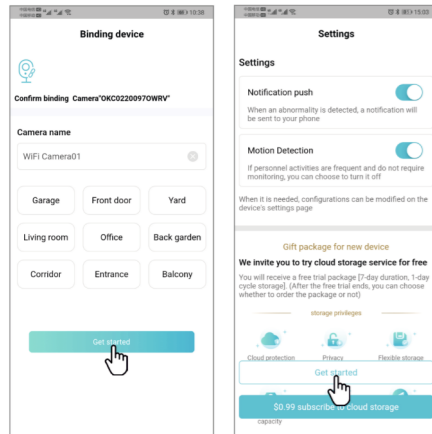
10:38

Binding device

Confirm binding Camera"OKC0220097OWRV"

Camera name

WiFi Camera01

Garage
Front door
Yard
Living room
Office
Back garden
Corridor
Entrance
Balcony

Get started

11:03

Settings

Settings

Notification push

When an abnormality is detected, a notification will be sent to your phone

Motion Detection

If personnel activities are frequent and do not require monitoring, you can choose to turn it off

When it is needed, configurations can be modified on the device's settings page

Gift package for new device

We invite you to try cloud storage service for free

You will receive a free trial package [7-day duration, 1-day cycle storage]. (After the free trial ends, you can choose whether to order the package or not)

storage privileges

Cloud protection
Privacy
Flexible storage

Get started

$0.99 subscribe to cloud storage

capacity